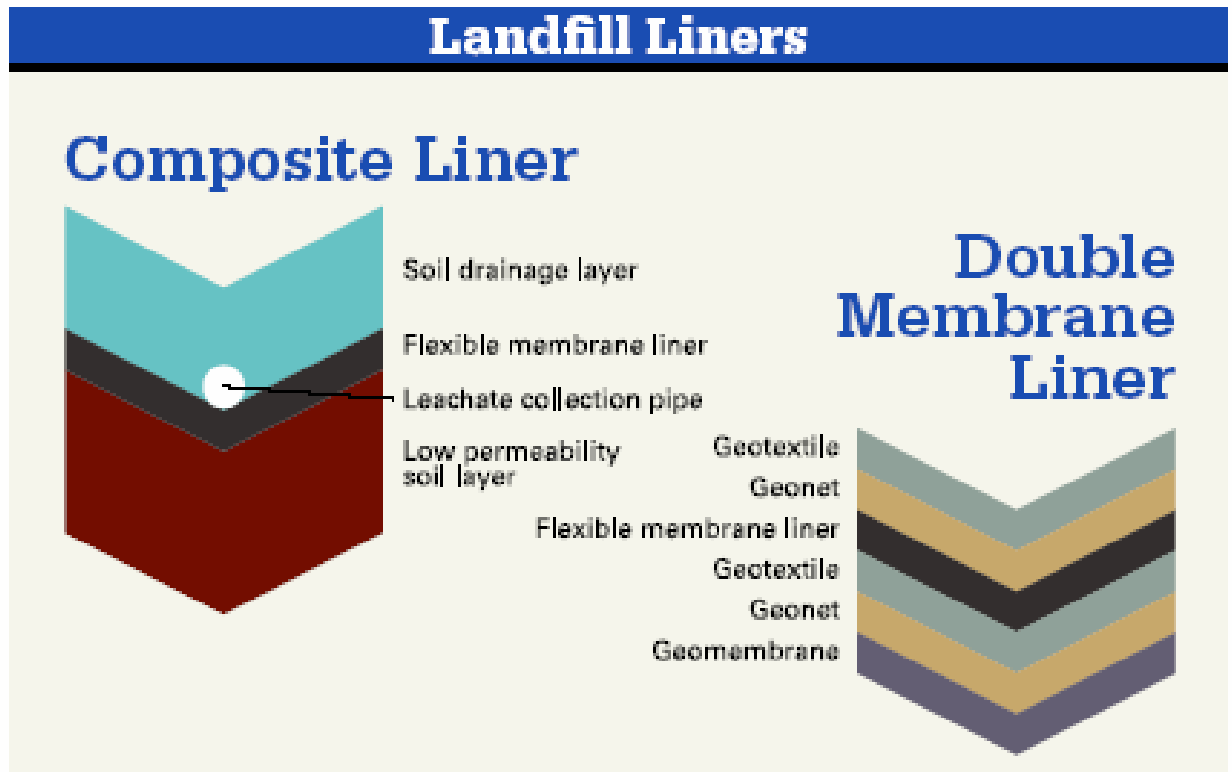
Landfill Liners

Composite Liner

Soil drainage layer

Flexible membrane liner

Leachate collection pipe

Low permeability soil layer

Double Membrane Liner

Geotextile

Geonet

Flexible membrane liner

Geotextile

Geonet

Geomembrane